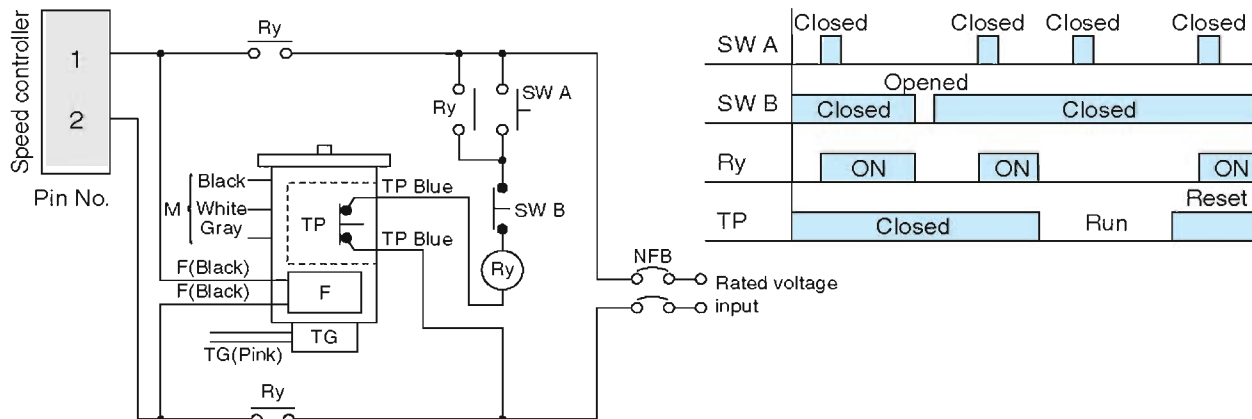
Speed controller
1
2
Pin No.

Ry
Ry
SW A
M
Black
White
Gray
TP Blue
TP
TP Blue
SW B
Ry
F(Black)
F(Black)
F
TG
TG(Pink)
Ry
NFB
Rated voltage
input

| | | | | |
|---|---|---|---|---|
| SW A | Closed | Closed | Closed | Closed |
| SW B | Closed | Opened | Closed | |
| Ry | ON | ON | ON | |
| TP | Closed | Run | Reset | |